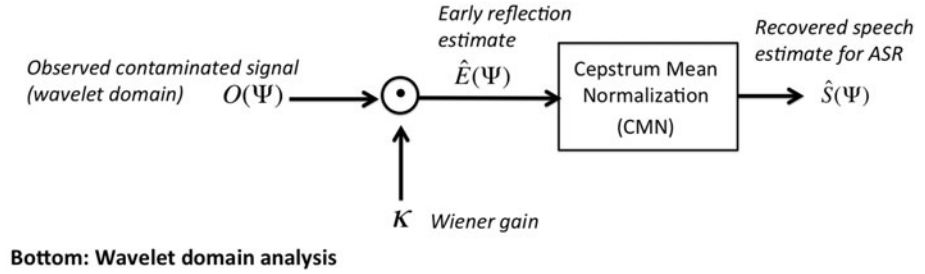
Observed contaminated signal (wavelet domain) $O(\Psi)$

Early reflection estimate $\hat{E}(\Psi)$

Cepstrum Mean Normalization (CMN)

Recovered speech estimate for ASR $\hat{S}(\Psi)$

$\kappa$ Wiener gain

Bottom: Wavelet domain analysis